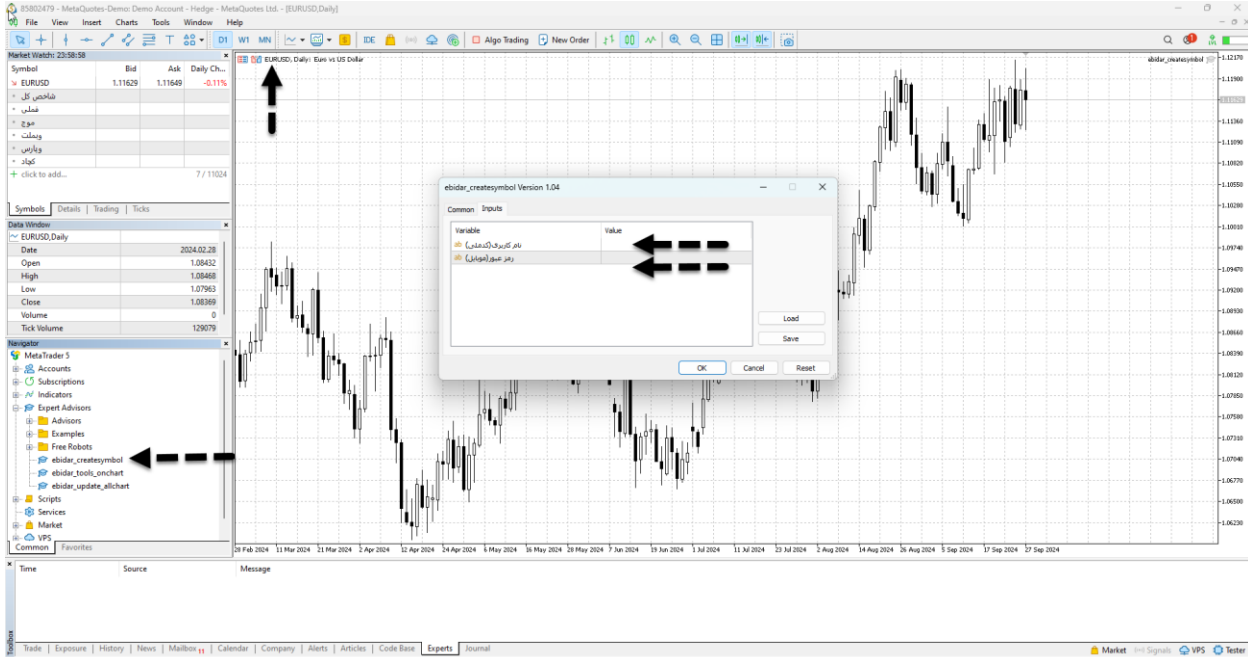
85802479 - MetaQuotes-Demo: Demo Account - Hedge - MetaQuotes Ltd. - [EURUSD,Daily]

File View Insert Charts Tools Window Help

D1 W1 MN IDE Algo Trading New Order

Market Watch: 23:58:58

| Symbol | Bid | Ask | Daily Ch... |
|---|---|---|---|
| EURUSD | 1.11629 | 1.11649 | -0.11% |
| شاخص کل | | | |
| فملی | | | |
| موج | | | |
| وبملت | | | |
| وپارس | | | |
| کچاد | | | |
| + click to add... | | | 7 / 11024 |

Symbols Details Trading Ticks

Data Window

EURUSD,Daily

| | |
|---|---|
| Date | 2024.02.28 |
| Open | 1.08432 |
| High | 1.08468 |
| Low | 1.07963 |
| Close | 1.08369 |
| Volume | 0 |
| Tick Volume | 129079 |

Navigator

MetaTrader 5
Accounts
Subscriptions
Indicators
Expert Advisors
Advisors
Examples
Free Robots
ebidar_createsymbol
ebidar_tools_onchart
ebidar_update_allchart
Scripts
Services
Market
VPS

Common Favorites

EURUSD, Daily: Euro vs US Dollar

ebidar_createsymbol

ebidar_createsymbol Version 1.04

Common Inputs

| Variable | Value |
|---|---|
| نام کاربری(کدملی) | |
| رمز عبور(موبایل) | |

Load
Save

OK Cancel Reset

1.12170 1.11900 1.11629 1.11360 1.11090 1.10820 1.10550 1.10280 1.09740 1.09470 1.09200 1.08930 1.08660 1.08390 1.08120 1.07850 1.07580 1.07310 1.07040 1.06770 1.06500 1.06230

28 Feb 2024 11 Mar 2024 21 Mar 2024 2 Apr 2024 12 Apr 2024 24 Apr 2024 6 May 2024 16 May 2024 28 May 2024 7 Jun 2024 19 Jun 2024 1 Jul 2024 11 Jul 2024 23 Jul 2024 2 Aug 2024 14 Aug 2024 26 Aug 2024 5 Sep 2024 17 Sep 2024 27 Sep 2024

Time Source Message

Toolbox

Trade Exposure History News Mailbox 11 Calendar Company Alerts Articles Code Base Experts Journal

Market Signals VPS Tester